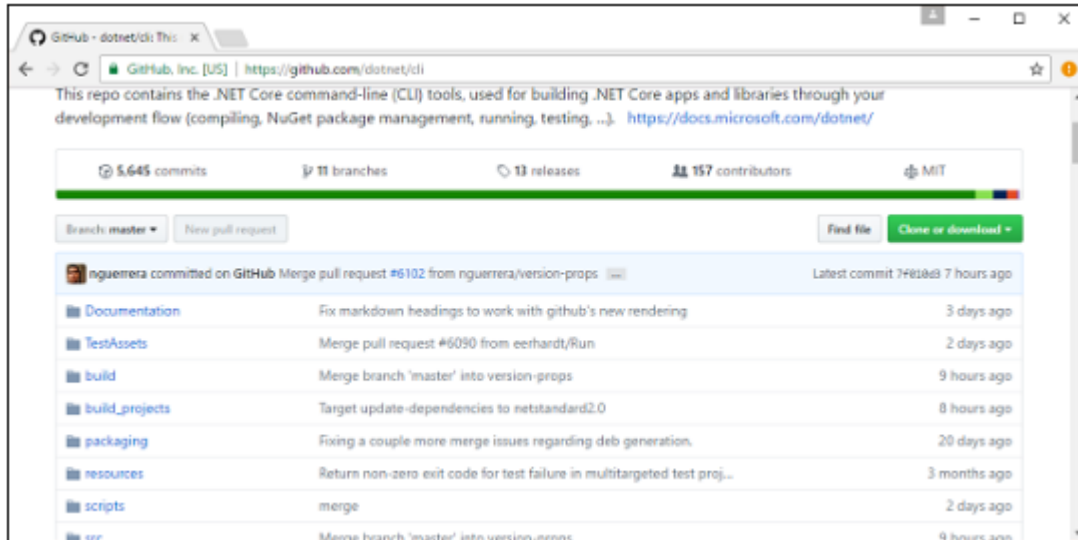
GitHub - dotnet/cli: This ×

GitHub, Inc. [US] | https://github.com/dotnet/cli

This repo contains the .NET Core command-line (CLI) tools, used for building .NET Core apps and libraries through your development flow (compiling, NuGet package management, running, testing, ...). https://docs.microsoft.com/dotnet/

5,645 commits | 11 branches | 13 releases | 157 contributors | MIT

Branch: master ▾ | New pull request | Find file | Clone or download ▾

nguerrera committed on GitHub Merge pull request #6102 from nguerrera/version-props ... Latest commit 7f010d3 7 hours ago

| | | |
|---|---|---|
| Documentation | Fix markdown headings to work with github's new rendering | 3 days ago |
| TestAssets | Merge pull request #6090 from eerhardt/Run | 2 days ago |
| build | Merge branch 'master' into version-props | 9 hours ago |
| build_projects | Target update-dependencies to netstandard2.0 | 8 hours ago |
| packaging | Fixing a couple more merge issues regarding deb generation. | 20 days ago |
| resources | Return non-zero exit code for test failure in multitargeted test proj... | 3 months ago |
| scripts | merge | 2 days ago |
| src | Merge branch 'master' into version-props | 9 hours ago |